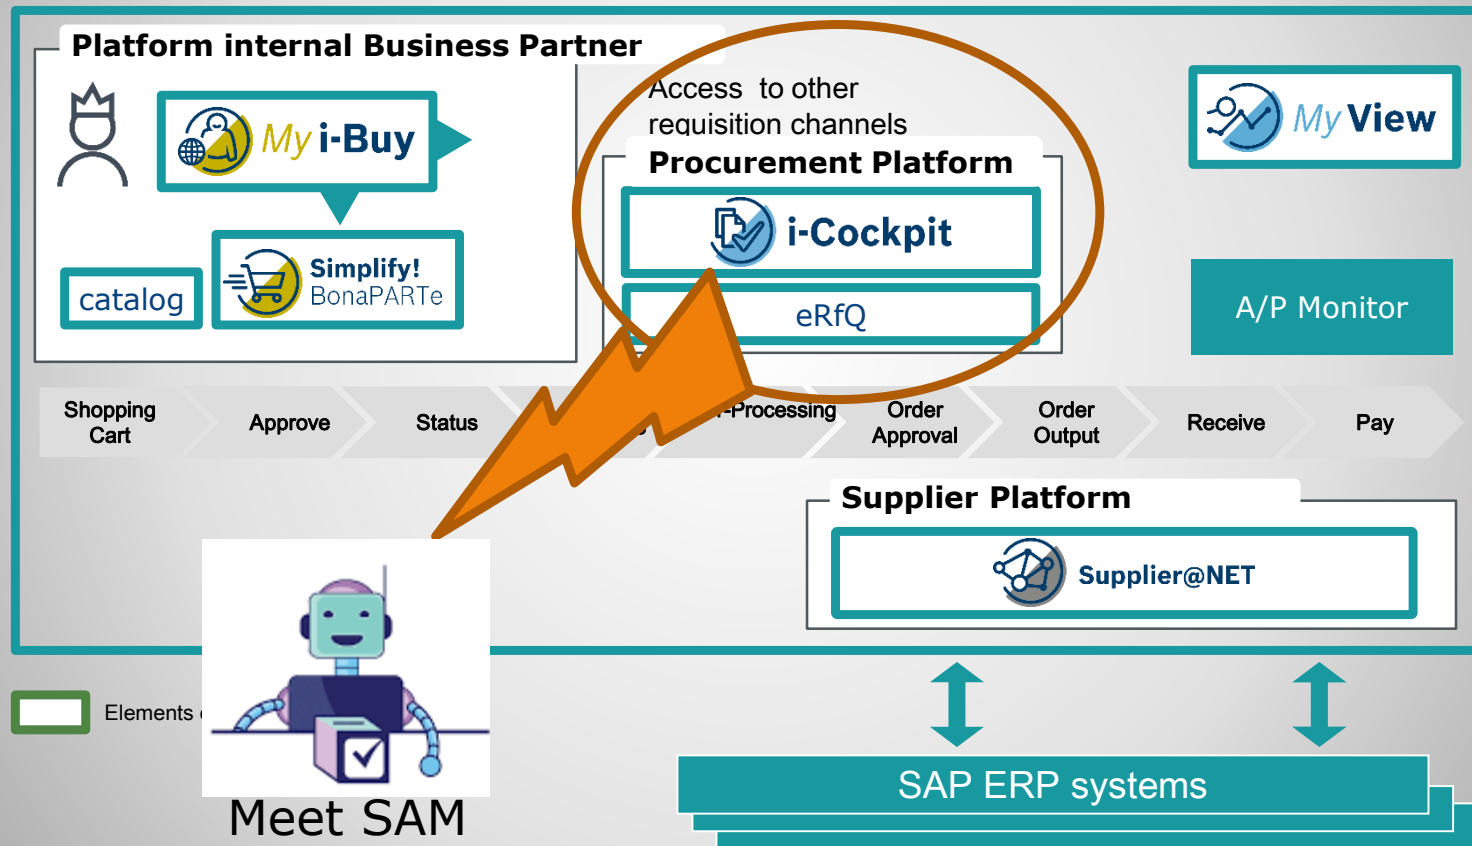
Platform internal Business Partner

My i-Buy

Simplify! BonaPARTe

catalog

Access to other requisition channels

Procurement Platform

i-Cockpit

eRfQ

My View

A/P Monitor

Shopping Cart

Approve

Status

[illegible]-Processing

Order Approval

Order Output

Receive

Pay

Supplier Platform

Supplier@NET

Elements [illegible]

SAP ERP systems

Meet SAM